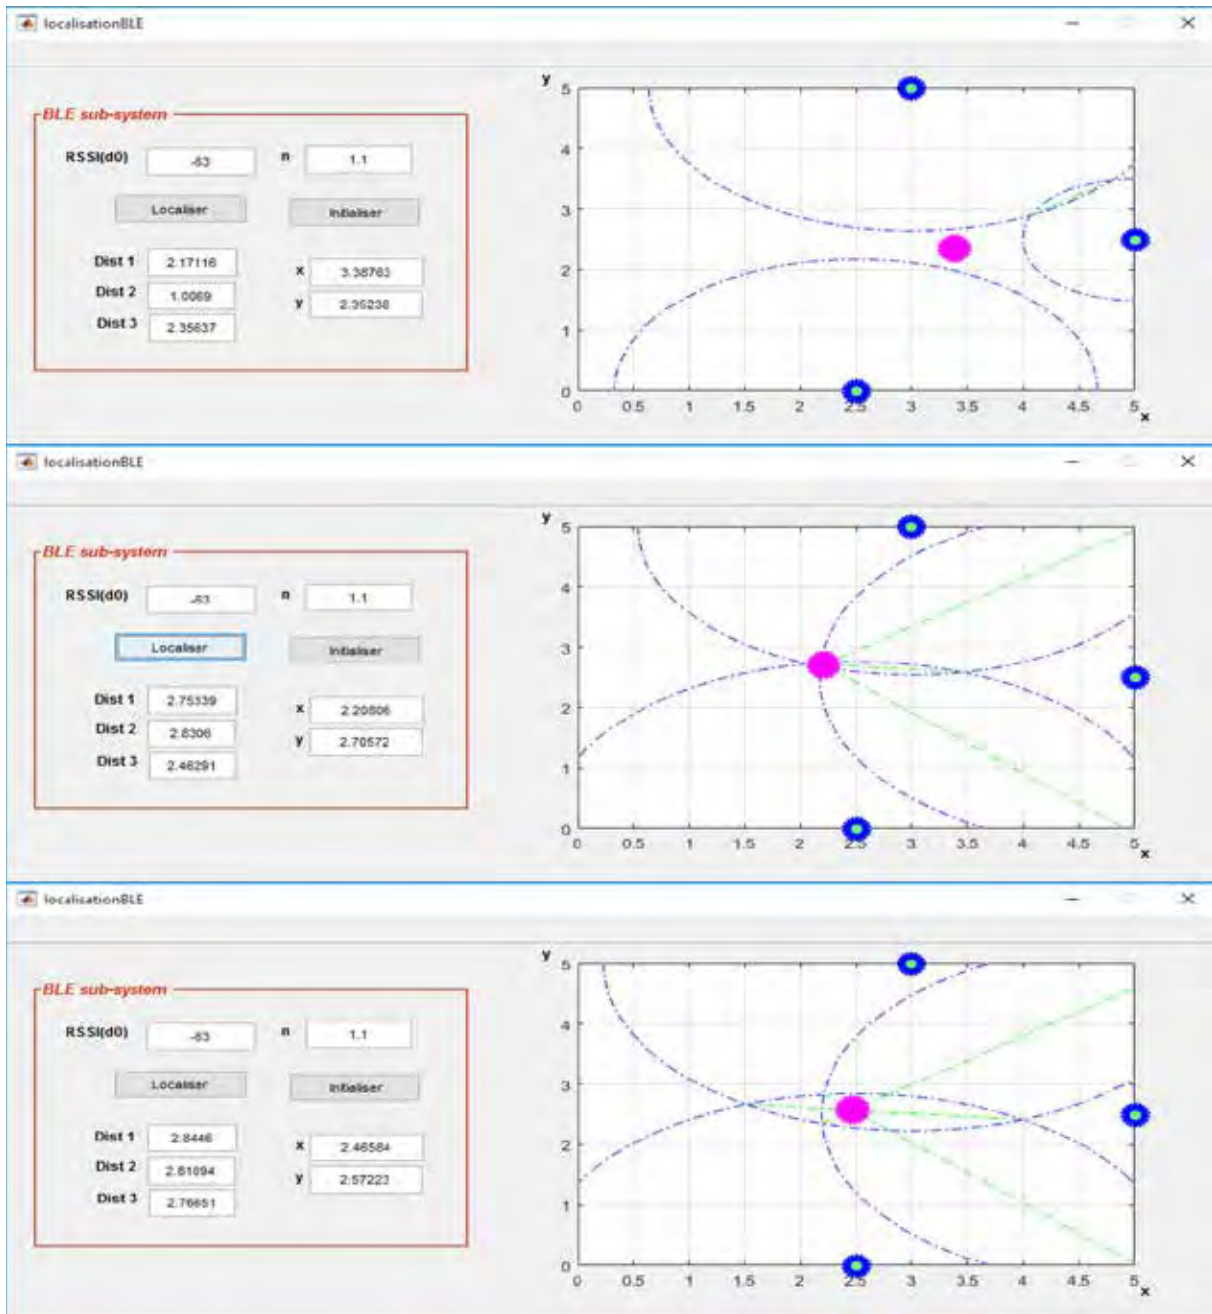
localisationBLE

BLE sub-system

RSSI(d0) -63 n 1.1

Localiser Initialiser

Dist 1 2.17116
Dist 2 1.0069
Dist 3 2.35637

x 3.38763
y 2.35238

y 5 4 3 2 1 0
0 0.5 1 1.5 2 2.5 3 3.5 4 4.5 5 x

localisationBLE

BLE sub-system

RSSI(d0) -63 n 1.1

Localiser Initialiser

Dist 1 2.75339
Dist 2 2.8306
Dist 3 2.46291

x 2.20806
y 2.70572

y 5 4 3 2 1 0
0 0.5 1 1.5 2 2.5 3 3.5 4 4.5 5 x

localisationBLE

BLE sub-system

RSSI(d0) -63 n 1.1

Localiser Initialiser

Dist 1 2.8446
Dist 2 2.81094
Dist 3 2.76651

x 2.46584
y 2.57223

y 5 4 3 2 1 0
0 0.5 1 1.5 2 2.5 3 3.5 4 4.5 5 x